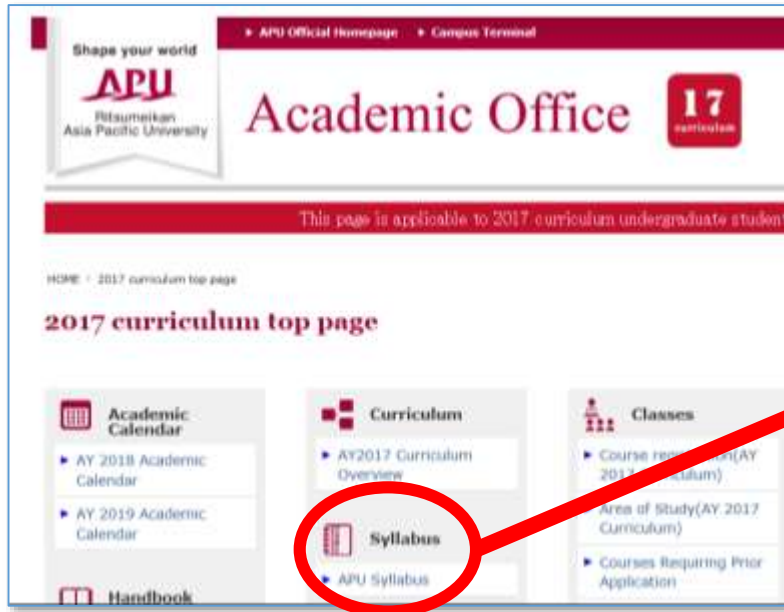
Shape your world

APU

Ritsumeikan Asia Pacific University

▸ APU Official Homepage ▸ Campus Terminal

Academic Office

17 curriculum

This page is applicable to 2017 curriculum undergraduate student

HOME › 2017 curriculum top page

2017 curriculum top page

Academic Calendar

▸ AY 2018 Academic Calendar

▸ AY 2019 Academic Calendar

Handbook

Curriculum

▸ AY2017 Curriculum Overview

Syllabus

▸ APU Syllabus

Classes

▸ Course reg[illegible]n(AY 2017 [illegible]culum)

Area of Study(AY 2017 Curriculum)

▸ Courses Requiring Prior Application